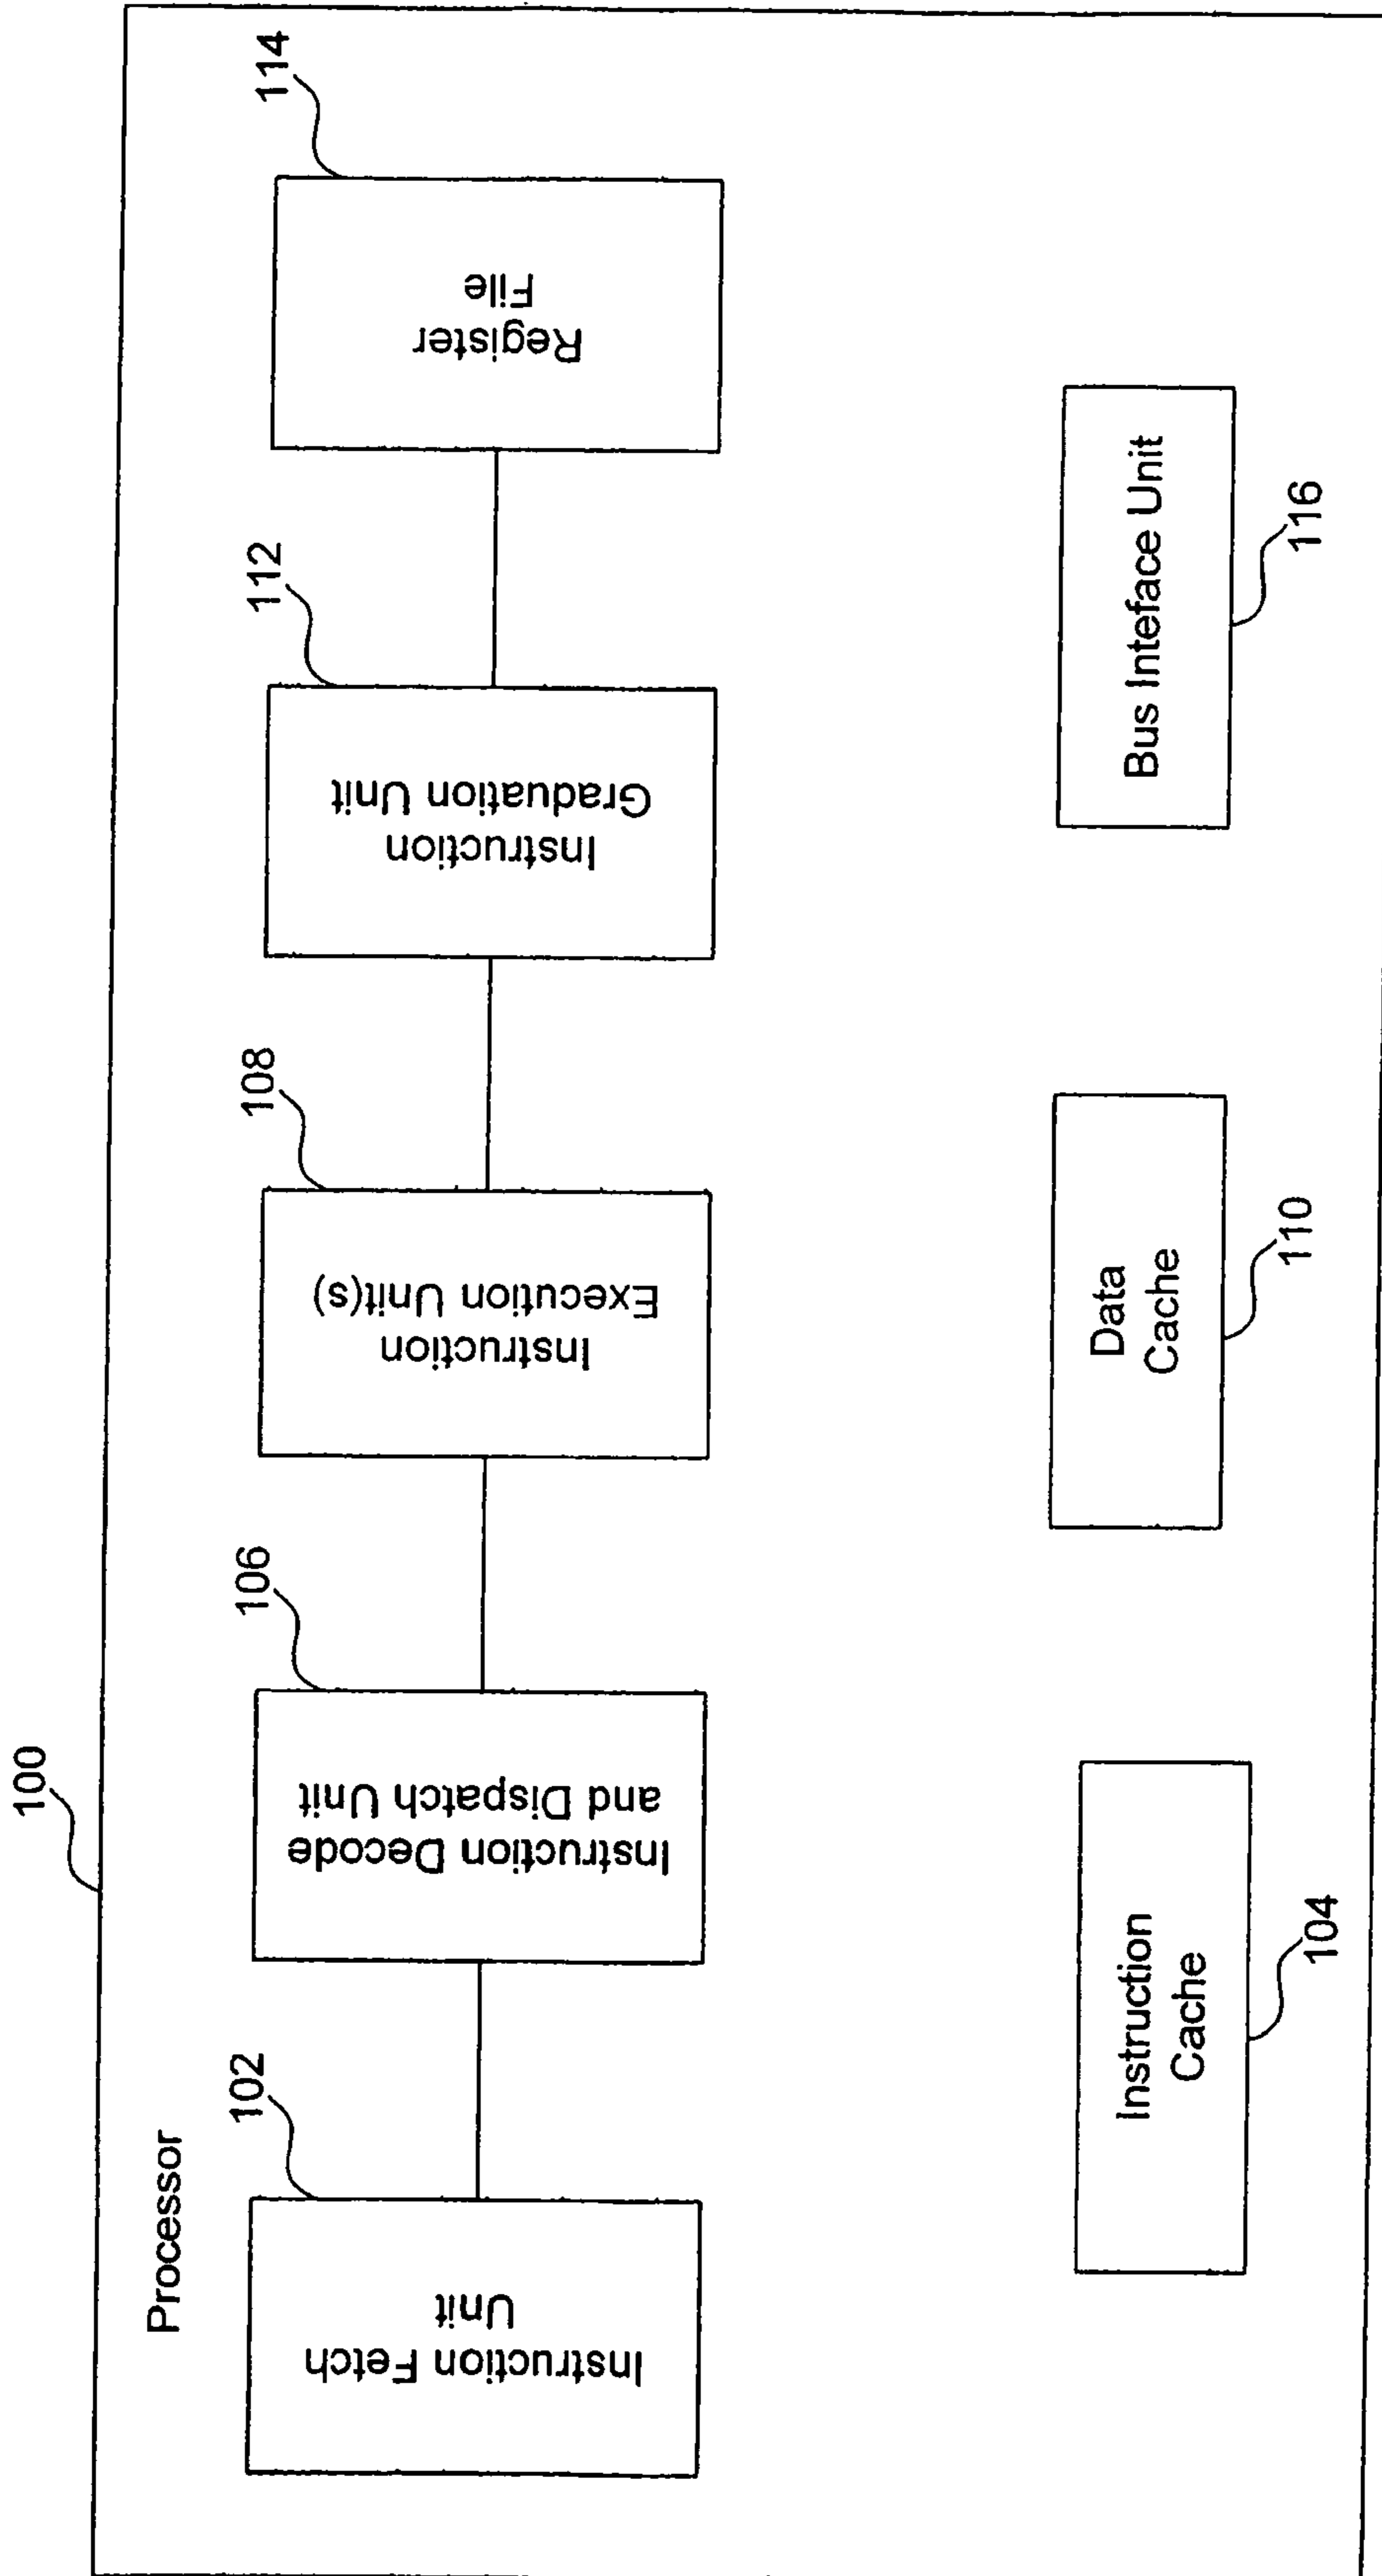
100

Processor

102

Instruction Fetch Unit

106

Instruction Decode and Dispatch Unit

108

Instruction Execution Unit(s)

112

Instruction Graduation Unit

114

Register File

Instruction Cache

104

Data Cache

110

Bus Inteface Unit

116